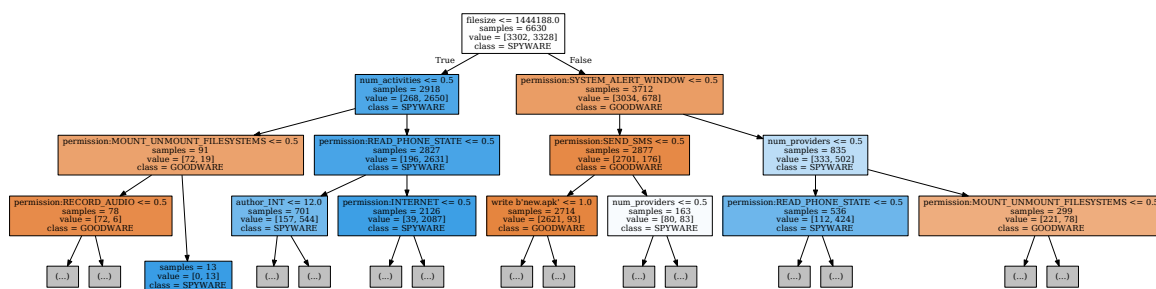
filesize <= 1444188.0
samples = 6630
value = [3302, 3328]
class = SPYWARE

True

False

num_activities <= 0.5
samples = 2918
value = [268, 2650]
class = SPYWARE

permission:SYSTEM_ALERT_WINDOW <= 0.5
samples = 3712
value = [3034, 678]
class = GOODWARE

permission:MOUNT_UNMOUNT_FILESYSTEMS <= 0.5
samples = 91
value = [72, 19]
class = GOODWARE

permission:READ_PHONE_STATE <= 0.5
samples = 2827
value = [196, 2631]
class = SPYWARE

permission:SEND_SMS <= 0.5
samples = 2877
value = [2701, 176]
class = GOODWARE

num_providers <= 0.5
samples = 835
value = [333, 502]
class = SPYWARE

permission:RECORD_AUDIO <= 0.5
samples = 78
value = [72, 6]
class = GOODWARE

samples = 13
value = [0, 13]
class = SPYWARE

author_INT <= 12.0
samples = 701
value = [157, 544]
class = SPYWARE

permission:INTERNET <= 0.5
samples = 2126
value = [39, 2087]
class = SPYWARE

write b'new.apk' <= 1.0
samples = 2714
value = [2621, 93]
class = GOODWARE

num_providers <= 0.5
samples = 163
value = [80, 83]
class = SPYWARE

permission:READ_PHONE_STATE <= 0.5
samples = 536
value = [112, 424]
class = SPYWARE

permission:MOUNT_UNMOUNT_FILESYSTEMS <= 0.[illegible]
samples = 299
value = [221, 78]
class = GOODWARE

(...)
(...)
(...)
(...)
(...)
(...)
(...)
(...)
(...)
(...)
(...)
(...)
(...)
(...)